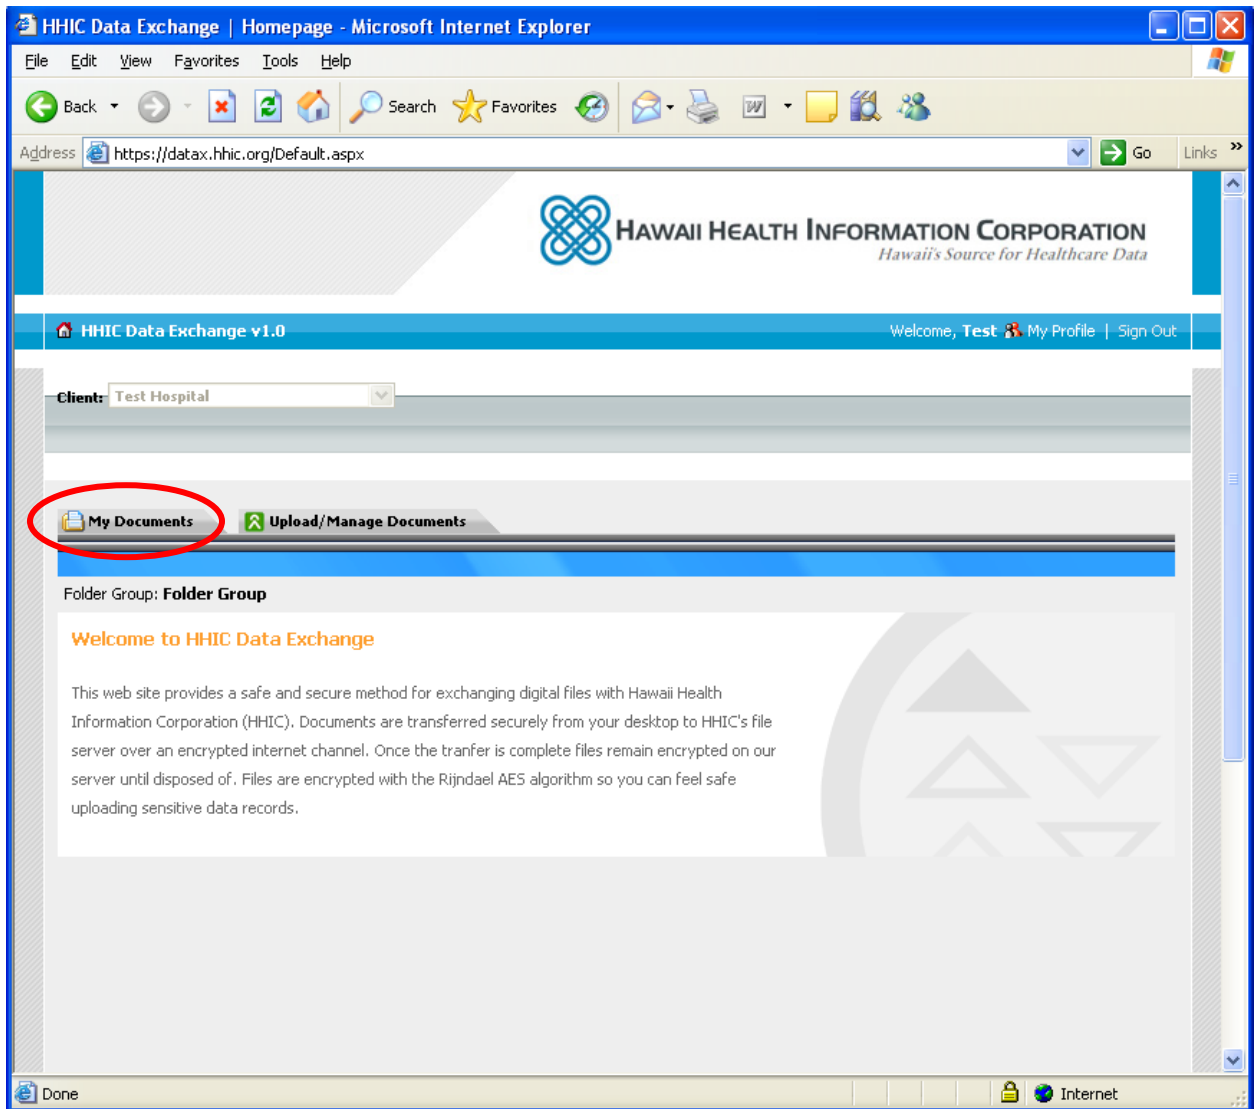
HHIC Data Exchange | Homepage - Microsoft Internet Explorer

File Edit View Favorites Tools Help

Back Search Favorites

Address https://datax.hhic.org/Default.aspx Go Links

HAWAII HEALTH INFORMATION CORPORATION
Hawaii's Source for Healthcare Data

HHIC Data Exchange v1.0

Welcome, Test My Profile | Sign Out

Client: Test Hospital

My Documents

Upload/Manage Documents

Folder Group: Folder Group

Welcome to HHIC Data Exchange

This web site provides a safe and secure method for exchanging digital files with Hawaii Health Information Corporation (HHIC). Documents are transferred securely from your desktop to HHIC's file server over an encrypted internet channel. Once the tranfer is complete files remain encrypted on our server until disposed of. Files are encrypted with the Rijndael AES algorithm so you can feel safe uploading sensitive data records.

Done

Internet